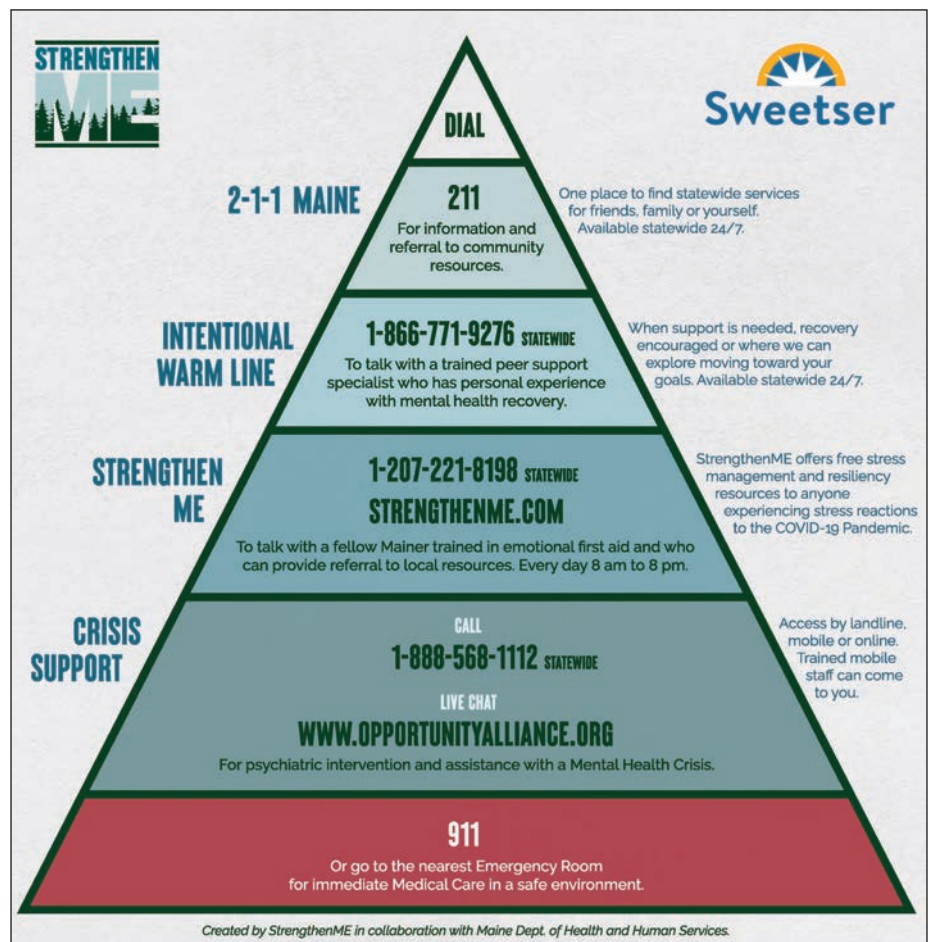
STRENGTHEN ME

Sweetser

DIAL

2-1-1 MAINE

211
For information and referral to community resources.

One place to find statewide services for friends, family or yourself. Available statewide 24/7.

INTENTIONAL WARM LINE

1-866-771-9276 STATEWIDE
To talk with a trained peer support specialist who has personal experience with mental health recovery.

When support is needed, recovery encouraged or where we can explore moving toward your goals. Available statewide 24/7.

STRENGTHEN ME

1-207-221-8198 STATEWIDE
STRENGTHENME.COM
To talk with a fellow Mainer trained in emotional first aid and who can provide referral to local resources. Every day 8 am to 8 pm.

StrengthenME offers free stress management and resiliency resources to anyone experiencing stress reactions to the COVID-19 Pandemic.

CRISIS SUPPORT

CALL
1-888-568-1112 STATEWIDE
LIVE CHAT
WWW.OPPORTUNITYALLIANCE.ORG
For psychiatric intervention and assistance with a Mental Health Crisis.

Access by landline, mobile or online. Trained mobile staff can come to you.

911
Or go to the nearest Emergency Room for immediate Medical Care in a safe environment.

Created by StrengthenME in collaboration with Maine Dept. of Health and Human Services.